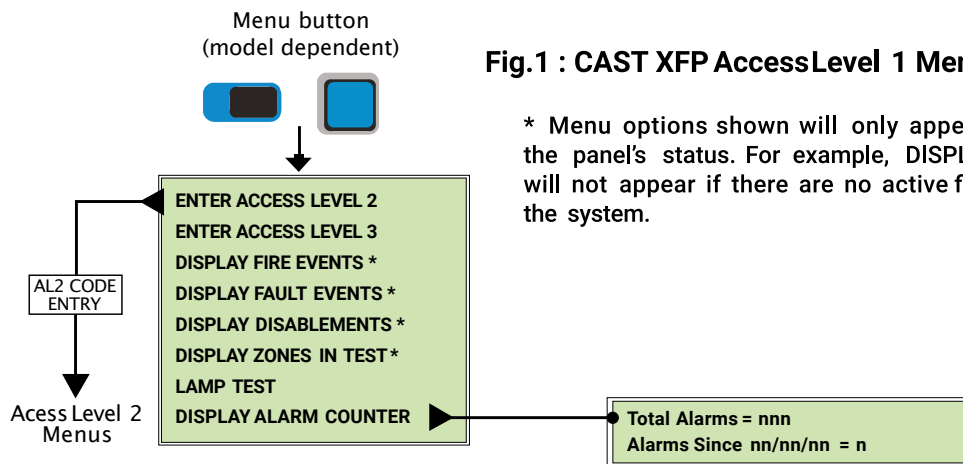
Menu button
(model dependent)

Fig.1 : CAST XFP AccessLevel 1 Men

* Menu options shown will only appe the panel's status. For example, DISPL will not appear if there are no active f the system.

ENTER ACCESS LEVEL 2
ENTER ACCESS LEVEL 3
DISPLAY FIRE EVENTS *
DISPLAY FAULT EVENTS *
DISPLAY DISABLEMENTS *
DISPLAY ZONES IN TEST *
LAMP TEST
DISPLAY ALARM COUNTER

AL2 CODE ENTRY

Acess Level 2
Menus

Total Alarms = nnn
Alarms Since nn/nn/nn = n